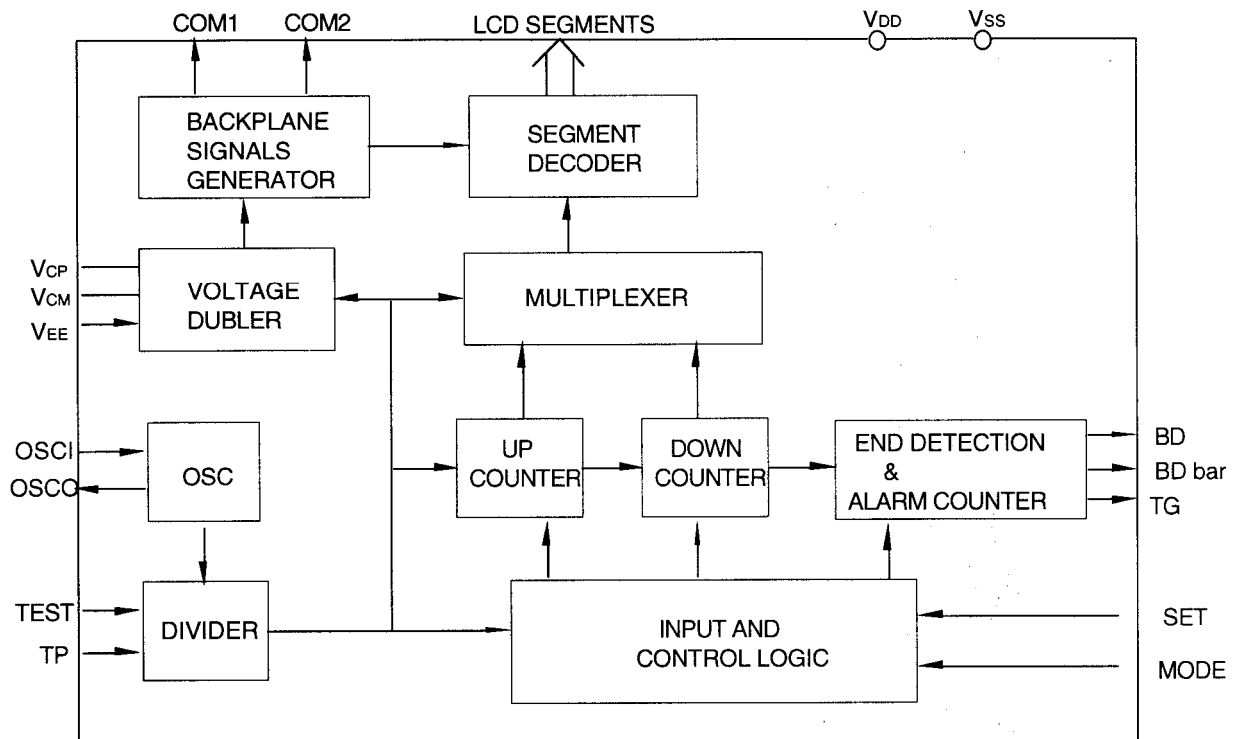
COM1
COM2
LCD SEGMENTS
$V_{DD}$
$V_{SS}$

BACKPLANE SIGNALS GENERATOR

SEGMENT DECODER

$V_{CP}$
$V_{CM}$
$V_{EE}$

VOLTAGE DUBLER

MULTIPLEXER

OSCI
OSCO

OSC

UP COUNTER

DOWN COUNTER

END DETECTION & ALARM COUNTER

BD
BD bar
TG

TEST
TP

DIVIDER

INPUT AND CONTROL LOGIC

SET
MODE